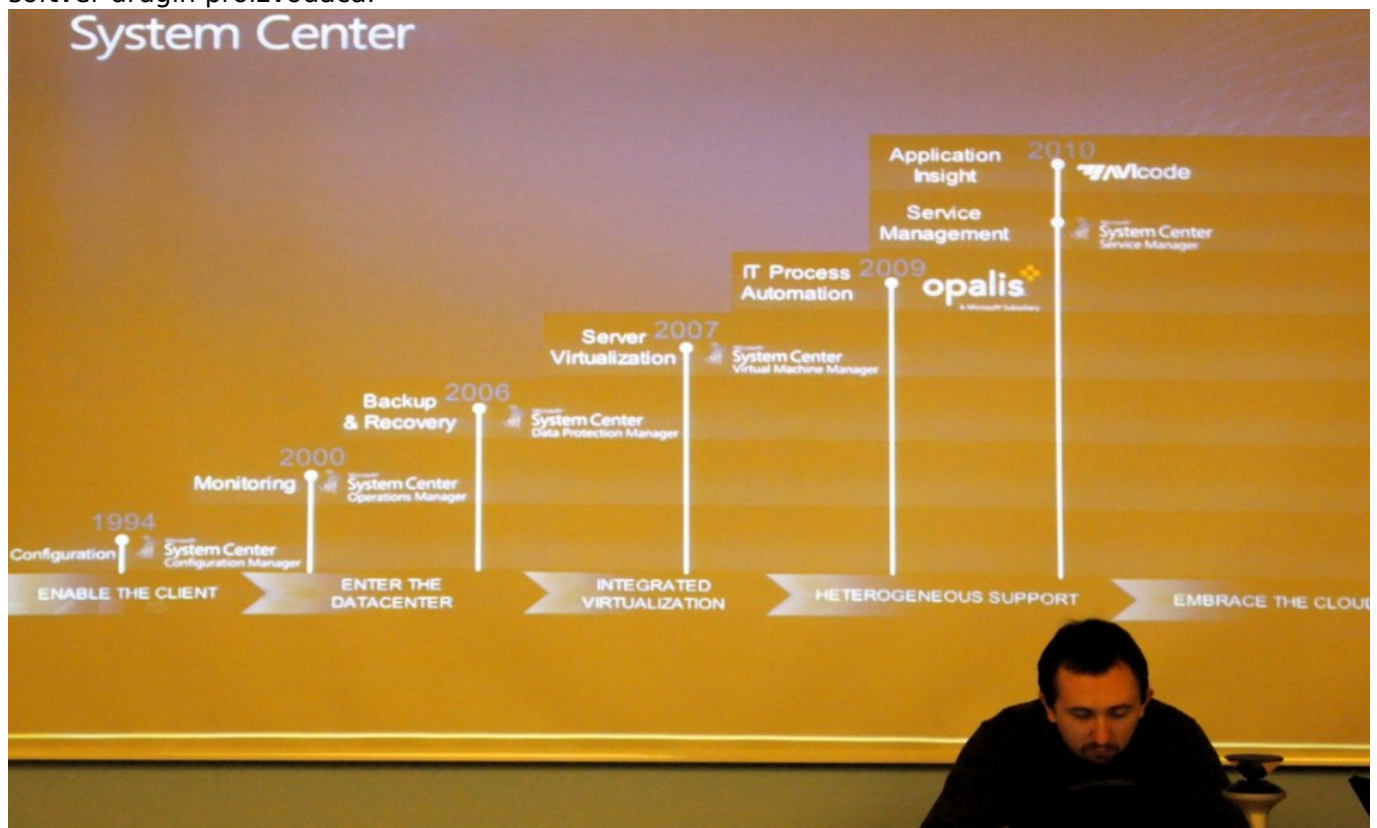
softver drugih proizvođača.

System Center

Application Insight 2010 AVIcode

Service Management Microsoft System Center Service Manager

IT Process Automation 2009 opalis A Microsoft Subsidiary

Server Virtualization 2007 Microsoft System Center Virtual Machine Manager

Backup & Recovery 2006 Microsoft System Center Data Protection Manager

Monitoring 2000 Microsoft System Center Operations Manager

Configuration 1994 Microsoft System Center Configuration Manager

ENABLE THE CLIENT

ENTER THE DATACENTER

INTEGRATED VIRTUALIZATION

HETEROGENEOUS SUPPORT

EMBRACE THE CLOU